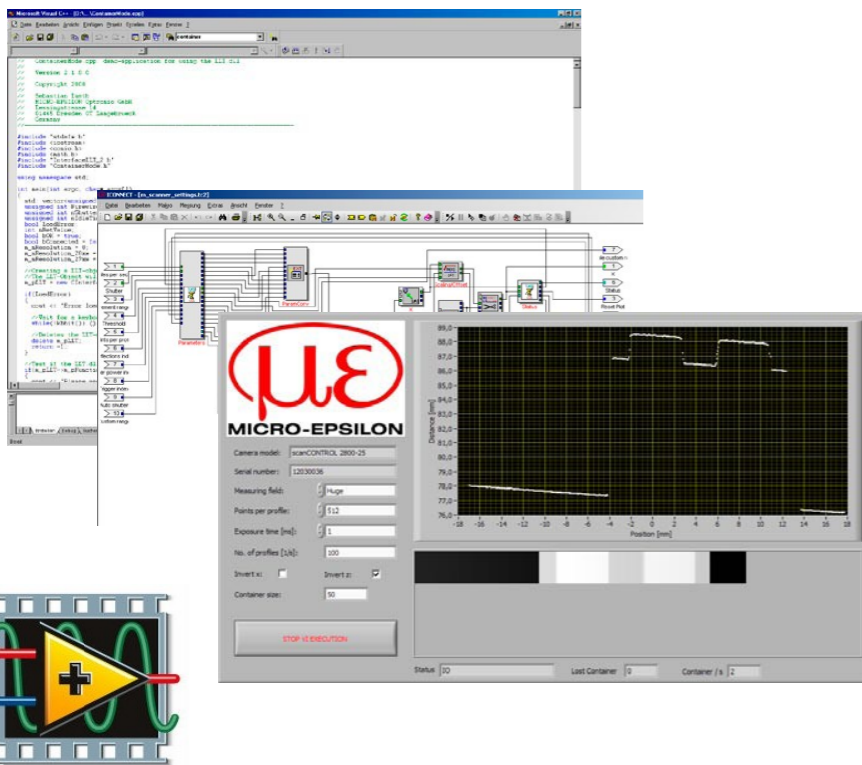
Microsoft Visual C++ - [D:\...\ContainerMode.cpp]

Datei Bearbeiten Ansicht Einfügen Projekt Erstellen Extras Fenster ?

containe

// ContainerMode.cpp demo-application for using the LLT.dll
//
// Version 2.1.0.0
//
// Copyright 2006
//
// Sebastian Lueth
// MICRO-EPSILON Optronic GmbH
// Lessingstrasse 14
// 01465 Dresden OT Langebrueck
// Germany
//

#include "stdafx.h"
#include <iostream>
#include <conio.h>
#include <math.h>
#include "InterfaceLLT_2.h"
#include "ContainerMode.h"

using namespace std;

int main(int argc, char* argv[])

{
std
unsigned int
unsigned int
unsigned int
bool bLoadError;
int iRetValue;
bool bOK = true;
bool bConnected = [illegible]
m_uResolution = 0;
m_uResolution_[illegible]
m_uResolution_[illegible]

//Creating a LLT-object
//The LLT-Object will
m_pLLT = new CInterf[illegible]

if(bLoadError)
{
cout << "Error load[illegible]

//Wait for a keyboard
while(!kbhit()) {}

//Deletes the LLT-
delete m_pLLT;
return -1;
}

//Test if the LLT.dll
if(m_pLLT->m_pFunctio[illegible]
{
cout << "Please con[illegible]

Bereit

ICONNECT - [m_scanner_settings.tc2]

Datei Bearbeiten Makro Messung Extras Ansicht Fenster ?

Browser ins
Shutter
Mesurement range
Threshold
Points per profile
Reflections ind
Laser power
Trigger mode
Auto shutter
Custom range
Parameters
ParamConv
ScalingOffset
Status
Re-scan
Status
Plovel Plot

MICRO-EPSILON

Camera model: scanCONTROL 2800-25
Serial number: 12030036
Measuring field: Huge
Points per profile: 512
Exposure time [ms]: 1
No. of profiles [1/s]: 100
Invert x:
Invert z:
Container size: 50

STOP VI EXECUTION

Status 30
Lost Container 0
Container / s 2

89,0
88,0
87,0
86,0
85,0
84,0
83,0
82,0
81,0
80,0
79,0
78,0
77,0
76,0
Distance [mm]
-18 -16 -14 -12 -10 -8 -6 -4 -2 0 2 4 6 8 10 12 14 16 18
Position [mm]